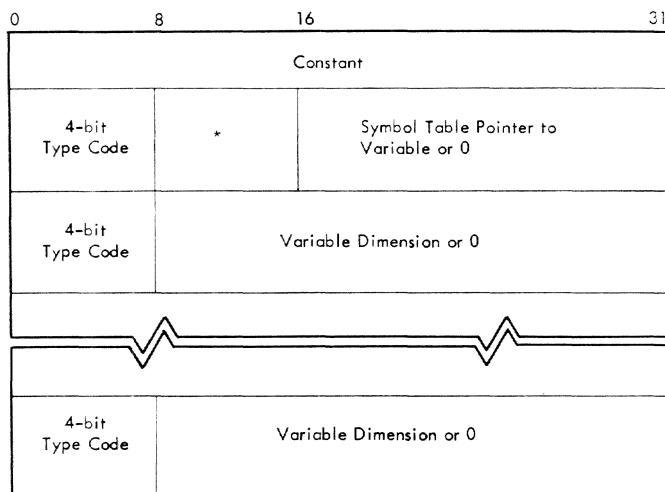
0 8 16 31

| Constant | | |
|---|---|---|
| 4-bit Type Code | * | Symbol Table Pointer to Variable or 0 |
| 4-bit Type Code | Variable Dimension or 0 | |
| 4-bit Type Code | Variable Dimension or 0 | |